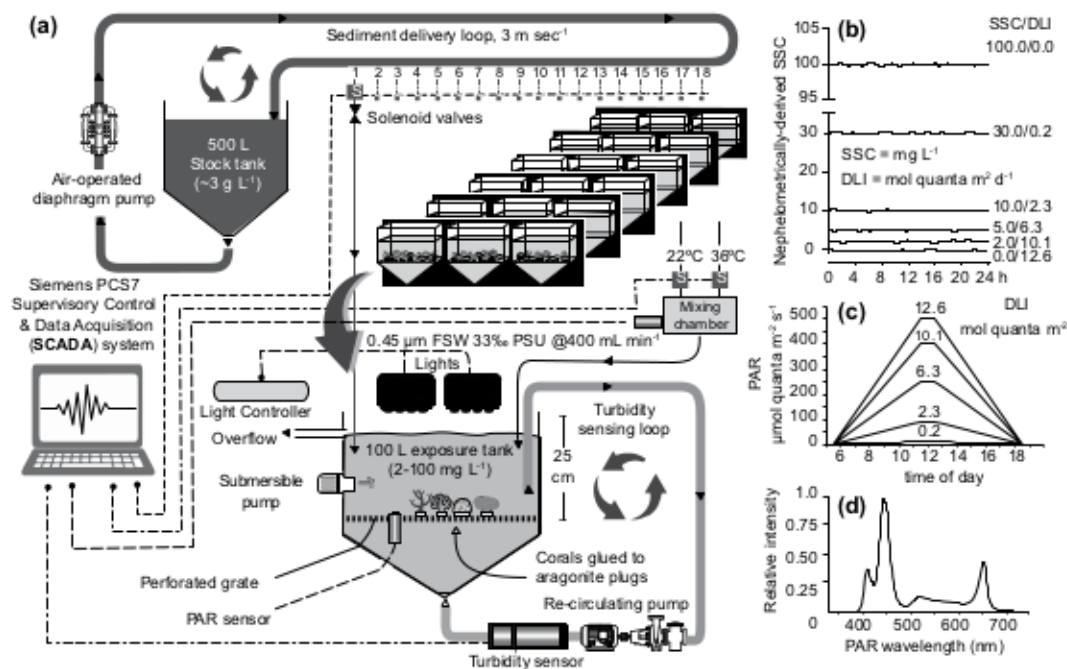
(a)

Sediment delivery loop, 3 m sec$^{-1}$

1 2 3 4 5 6 7 8 9 10 11 12 13 14 15 16 17 18

S

Solenoid valves

500 L Stock tank (~3 g L$^{-1}$)

Air-operated diaphragm pump

Siemens PCS7 Supervisory Control & Data Acquisition (SCADA) system

22ºC 36ºC

S S

Mixing chamber

0.45 µm FSW 33‰ PSU @400 mL min$^{-1}$

Lights

Light Controller

Overflow

100 L exposure tank (2-100 mg L$^{-1}$)

25 cm

Turbidity sensing loop

Submersible pump

Perforated grate

PAR sensor

Corals glued to aragonite plugs

Re-circulating pump

Turbidity sensor

(b)

SSC/DLI

Nephelometrically-derived SSC

105 100 95 30 10 0

100.0/0.0

30.0/0.2

SSC = mg L$^{-1}$

DLI = mol quanta m$^{2}$ d$^{-1}$

10.0/2.3

5.0/6.3

2.0/10.1

0.0/12.6

0 4 8 12 16 20 24 h

(c)

DLI

mol quanta m$^{2}$

PAR µmol quanta m$^{-2}$ s$^{-1}$

500 400 300 200 100 0

12.6

10.1

6.3

2.3

0.2

6 8 10 12 14 16 18

time of day

(d)

Relative intensity

1.0 0.75 0.50 0.25

400 500 600 700

PAR wavelength (nm)